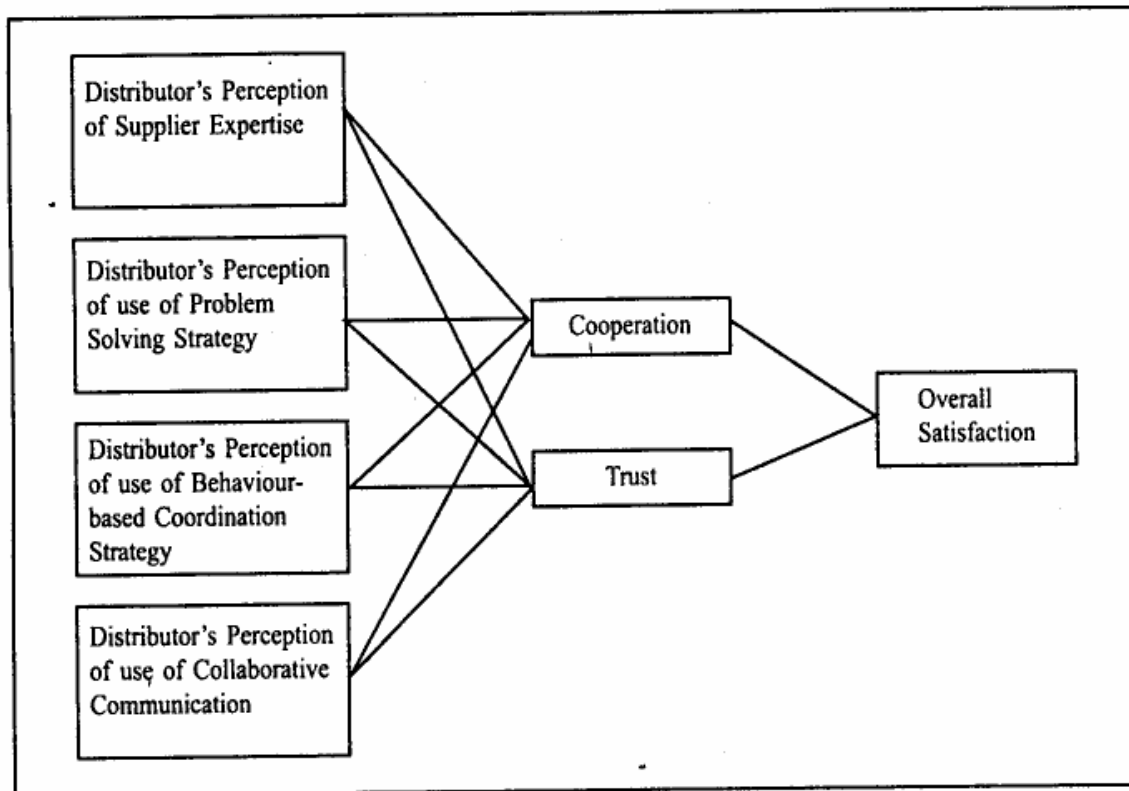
Distributor's Perception of Supplier Expertise

Distributor's Perception of use of Problem Solving Strategy

Distributor's Perception of use of Behaviour-based Coordination Strategy

Distributor's Perception of use of Collaborative Communication

Cooperation

Trust

Overall Satisfaction